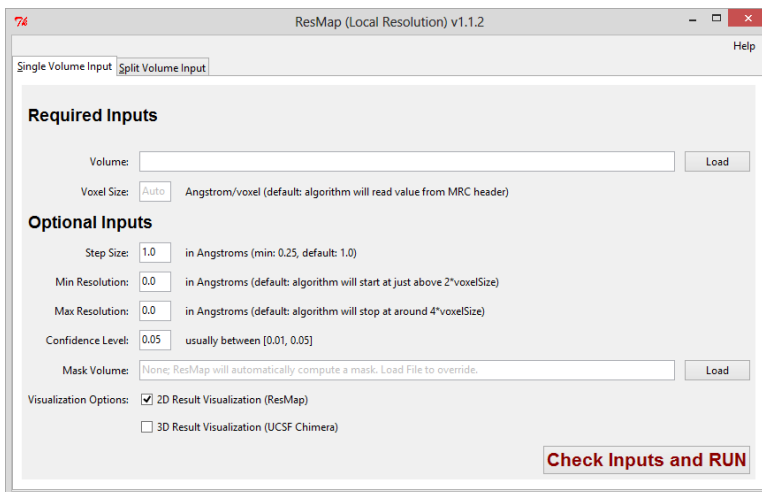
ResMap (Local Resolution) v1.1.2

Help

Single Volume Input | Split Volume Input

Required Inputs

Volume: Load

Voxel Size: Auto Angstrom/voxel (default: algorithm will read value from MRC header)

Optional Inputs

Step Size: 1.0 in Angstroms (min: 0.25, default: 1.0)

Min Resolution: 0.0 in Angstroms (default: algorithm will start at just above 2*voxelSize)

Max Resolution: 0.0 in Angstroms (default: algorithm will stop at around 4*voxelSize)

Confidence Level: 0.05 usually between [0.01, 0.05]

Mask Volume: None; ResMap will automatically compute a mask. Load File to override. Load

Visualization Options: 2D Result Visualization (ResMap)

3D Result Visualization (UCSF Chimera)

Check Inputs and RUN